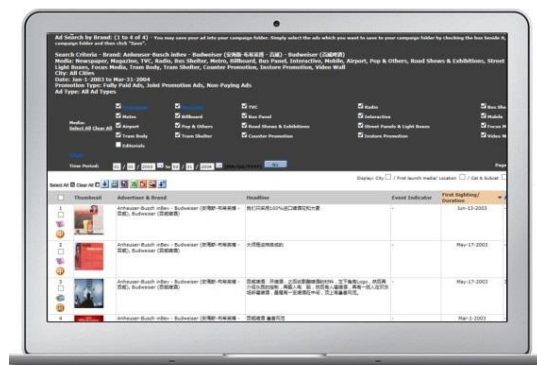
Ad Search by Brand: (1 to 4 of 4) - You may save your ad into your campaign folder. Simply select the ads which you want to save to your campaign folder by checking the box beside it, campaign folder and then click "Save".

Search Criteria - Brand: Anheuser-Busch InBev - Budweiser (安海斯-布希英博 - 百威) - Budweiser (百威啤酒)
Media: Newspaper, Magazine, TVC, Radio, Bus Shelter, Metro, Billboard, Bus Panel, Interactive, Mobile, Airport, Pop & Others, Road Shows & Exhibitions, Street Light Buses, Focus Media, Tram Body, Tram Shelter, Counter Promotion, Instore Promotion, Video Wall
City: All Cities
Date: Jan-1-2003 to Mar-31-2004
Promotion Type: Fully Paid Ads, Joint Promotion Ads, Non-Paying Ads
Ad Type: All Ad Types

Media:
Select All Clear All

| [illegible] | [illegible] | TVC | Radio | Bus She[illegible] |
|---|---|---|---|---|
| Metro | Billboard | Bus Panel | Interactive | Mobile |
| Airport | Pop & Others | Road Shows & Exhibitions | Street Panels & Light Boxes | Focus M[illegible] |
| Tram Body | Tram Shelter | Counter Promotion | Instore Promotion | Video W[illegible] |
| Editorials | | | | |

Time Period: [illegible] Go

Display: City / First launch media/ Location / Cat & Subcat

Page

Select All Clear All

| | Thumbnail | Advertiser & Brand | Headline | Event Indicator | First Sighting/ Duration |
|---|---|---|---|---|---|
| 1 | | Anheuser-Busch InBev - Budweiser (安海斯-布希英博 - 百威), Budweiser (百威啤酒) | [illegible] | - | Jun-13-2003 |
| 2 | | Anheuser-Busch InBev - Budweiser (安海斯-布希英博 - 百威), Budweiser (百威啤酒) | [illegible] | - | May-17-2003 |
| 3 | | Anheuser-Busch InBev - Budweiser (安海斯-布希英博 - 百威), Budweiser (百威啤酒) | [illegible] | - | May-17-2003 |
| 4 | | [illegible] | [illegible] | - | Mar-1-2003 |